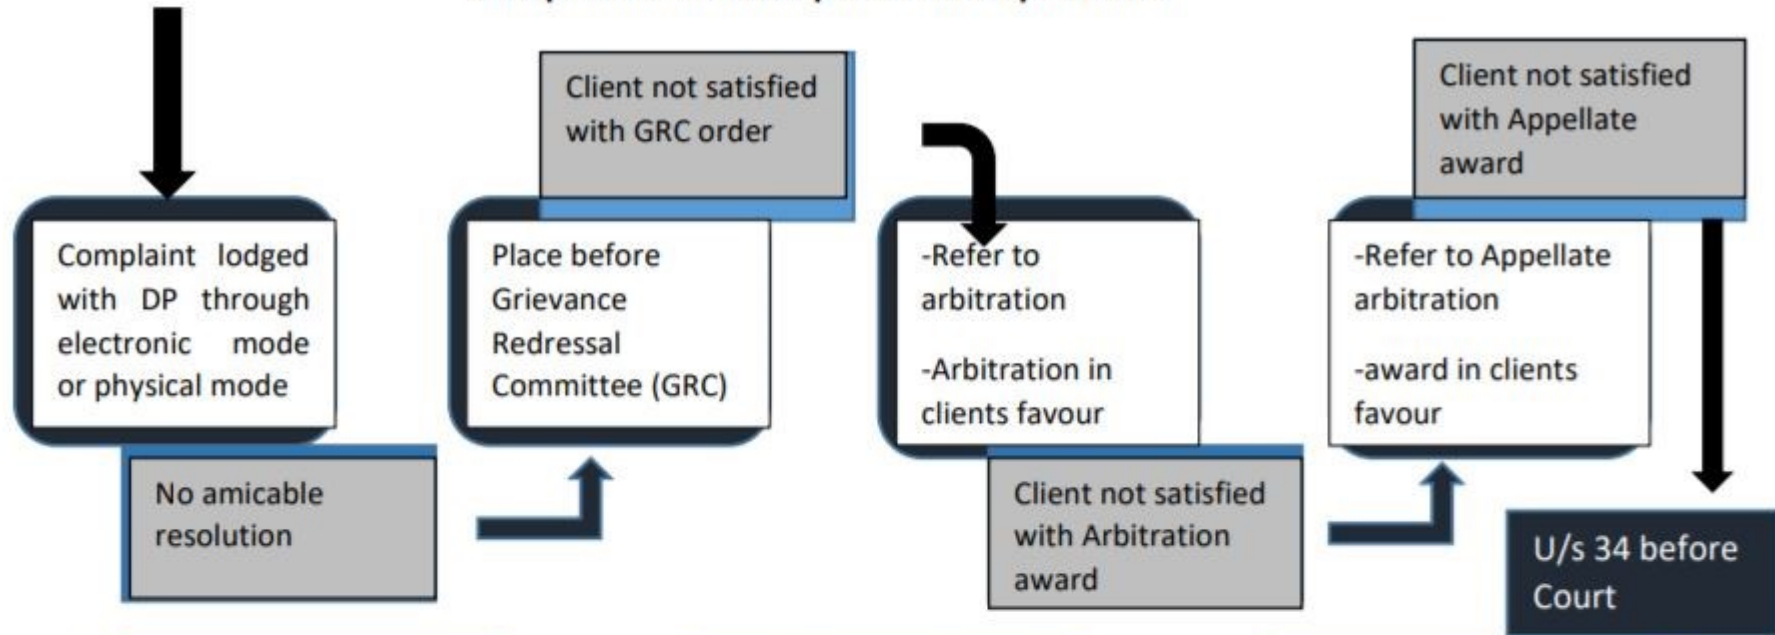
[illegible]

Complaint lodged with DP through electronic mode or physical mode

No amicable resolution

Client not satisfied with GRC order

Place before Grievance Redressal Committee (GRC)

-Refer to arbitration

-Arbitration in clients favour

Client not satisfied with Arbitration award

Client not satisfied with Appellate award

-Refer to Appellate arbitration

-award in clients favour

U/s 34 before Court